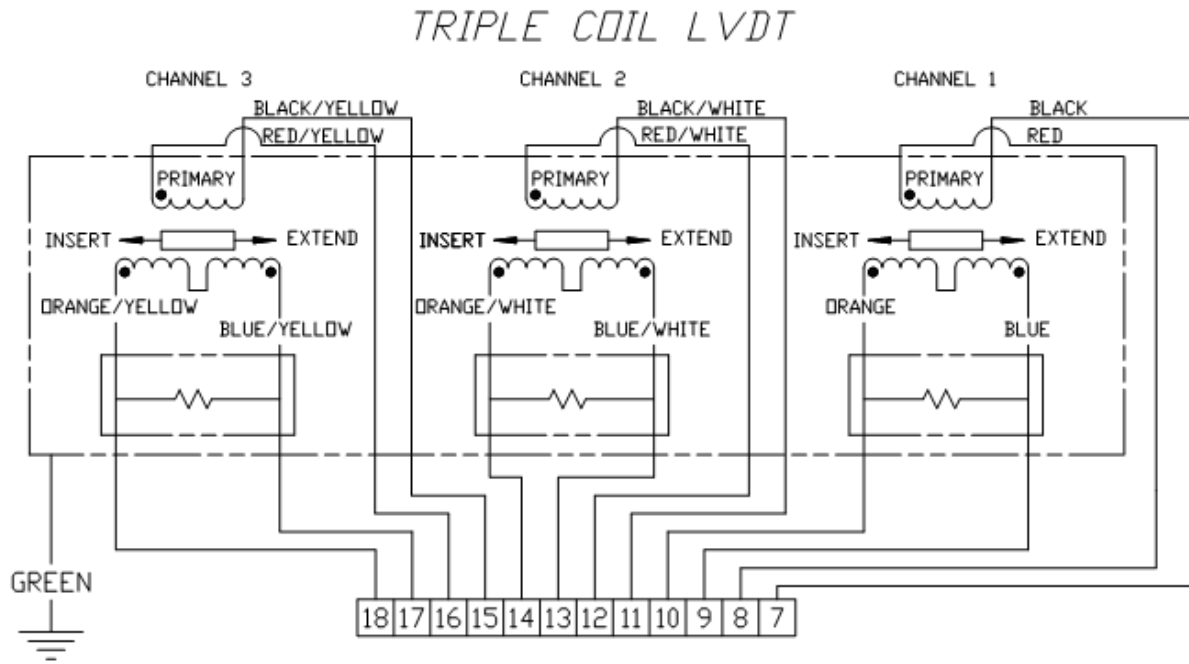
TRIPLE COIL LVDT

CHANNEL 3

BLACK/YELLOW

RED/YELLOW

PRIMARY

INSERT

EXTEND

ORANGE/YELLOW

BLUE/YELLOW

CHANNEL 2

BLACK/WHITE

RED/WHITE

PRIMARY

INSERT

EXTEND

ORANGE/WHITE

BLUE/WHITE

CHANNEL 1

BLACK

RED

PRIMARY

INSERT

EXTEND

ORANGE

BLUE

GREEN

| 18 | 17 | 16 | 15 | 14 | 13 | 12 | 11 | 10 | 9 | 8 | 7 |
|---|---|---|---|---|---|---|---|---|---|---|---|